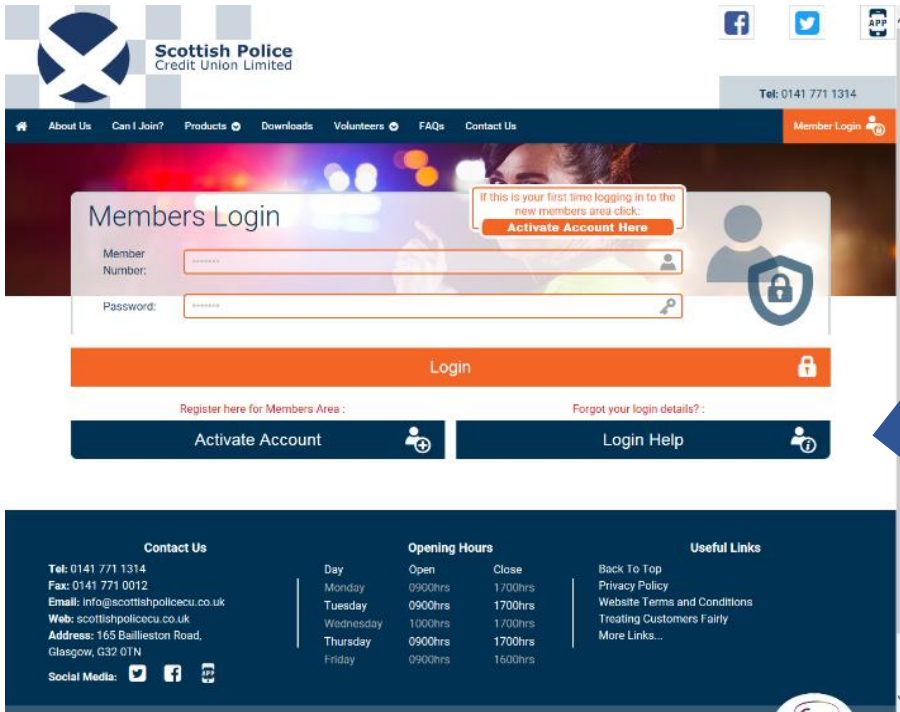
Scottish Police
Credit Union Limited

APP

Tel: 0141 771 1314

About Us Can I Join? Products Downloads Volunteers FAQs Contact Us Member Login

Members Login

If this is your first time logging in to the new members area click:
Activate Account Here

Member Number:

Password:

Login

Register here for Members Area :
Activate Account

Forgot your login details? :
Login Help

Contact Us
Tel: 0141 771 1314
Fax: 0141 771 0012
Email: info@scottishpolicecu.co.uk
Web: scottishpolicecu.co.uk
Address: 165 Baillieston Road, Glasgow, G32 0TN
Social Media:

Opening Hours

| Day | Open | Close |
|---|---|---|
| Monday | 0900hrs | 1700hrs |
| Tuesday | 0900hrs | 1700hrs |
| Wednesday | 1000hrs | 1700hrs |
| Thursday | 0900hrs | 1700hrs |
| Friday | 0900hrs | 1600hrs |

Useful Links
Back To Top
Privacy Policy
Website Terms and Conditions
Treating Customers Fairly
More Links...